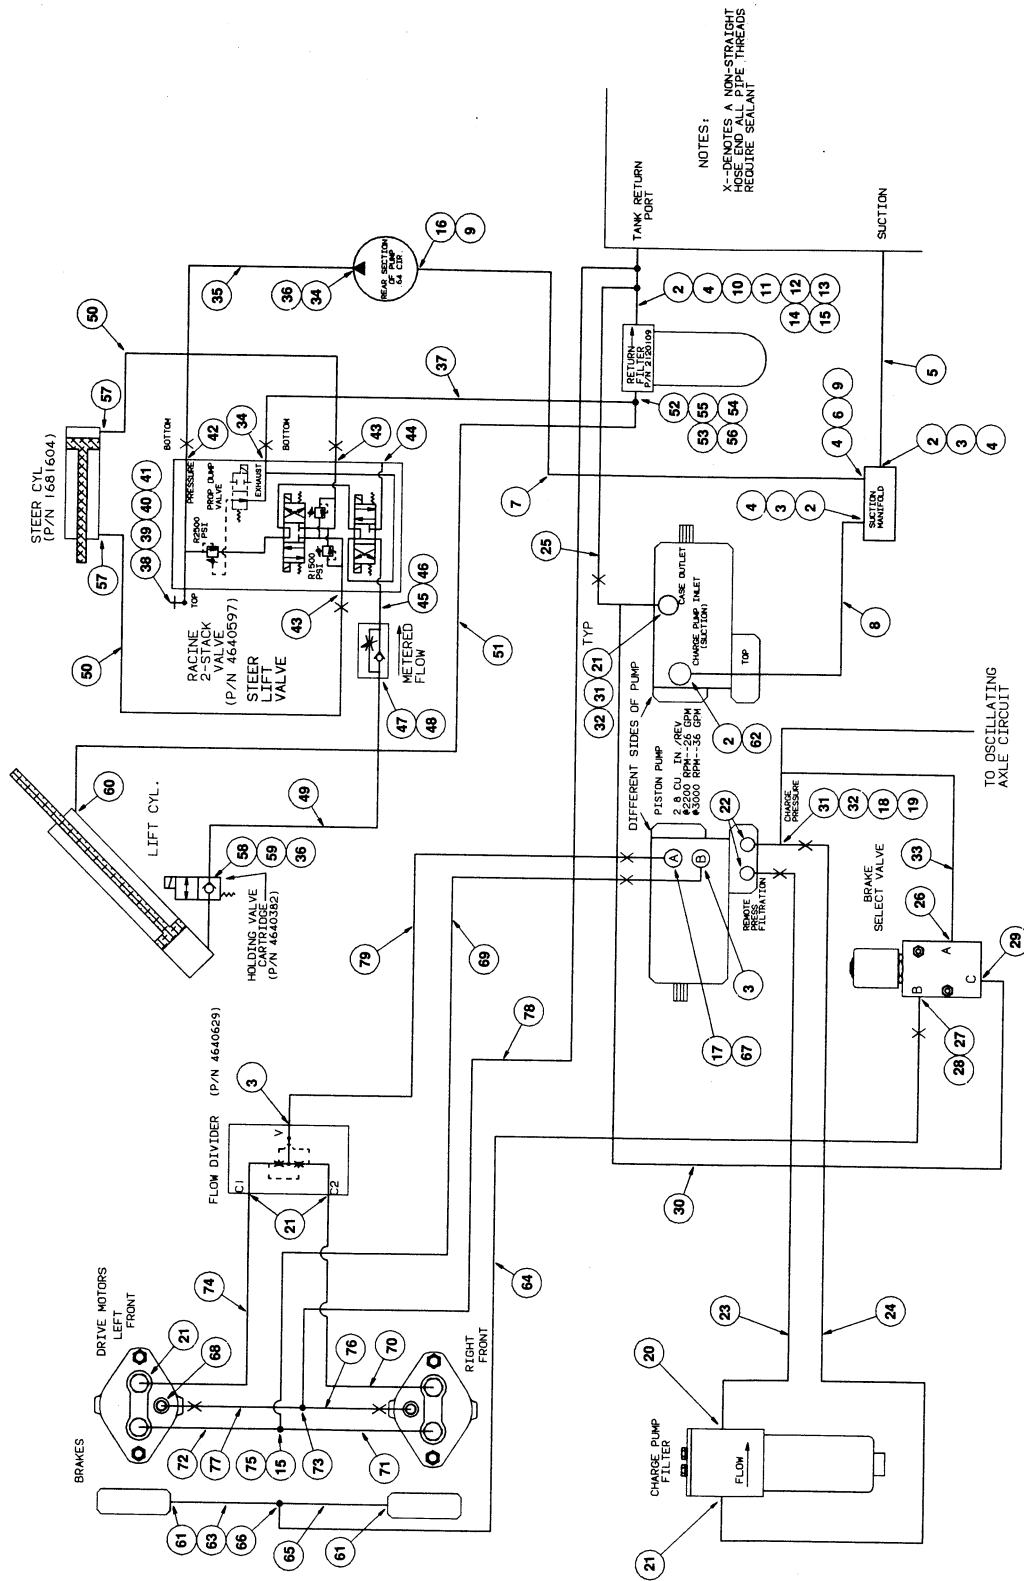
NOTES:
X--DENOTES A NON-STRAIGHT HOSE END ALL PIPE THREADS REQUIRE SEALANT

TANK RETURN PORT

SUCTION

STEER CYL (P/N 1681604)

REAR SECTION OF PUMP 64 CIR

RETURN FILTER P/N 2120109

SUCTION MANIFOLD

BOTTOM
PRESSURE
PROP DUMP VALVE
EXHAUST
R2500 PSI
R1500 PSI
TOP

RACINE 2-STACK VALVE (P/N 4640597)
STEER LIFT VALVE

METERED FLOW

CASE OUTLET
CHARGE PUMP INLET (SUCTION)
TOP

TYP
DIFFERENT SIDES OF PUMP

PISTON PUMP
2.8 CU IN./REV
@2200 RPM--26 GPM
@3000 RPM--36 GPM

CHARGE PRESSURE
REMOTE PRESS FILTRATION

TO OSCILLATING AXLE CIRCUIT

BRAKE SELECT VALVE
A
B
C

LIFT CYL.

HOLDING VALVE CARTRIDGE (P/N 4640382)

FLOW DIVIDER (P/N 4640629)
V
C1
C2

DRIVE MOTORS
LEFT FRONT
RIGHT FRONT

BRAKES

CHARGE PUMP FILTER
FLOW

2 4 10 11 12 13 14 15 16 9 34 36 35 50 57 42 34 43 44 38 39 40 41 37 52 55 54 53 56 5 4 6 9 2 3 4 4 3 2 7 25 8 21 43 45 46 47 48 51 31 32 2 62 60 49 58 59 36 22 31 32 18 19 33 26 29 27 28 3 17 67 79 69 78 3 21 30 74 21 68 70 76 73 71 72 77 75 15 61 63 66 65 61 64 23 24 20 21